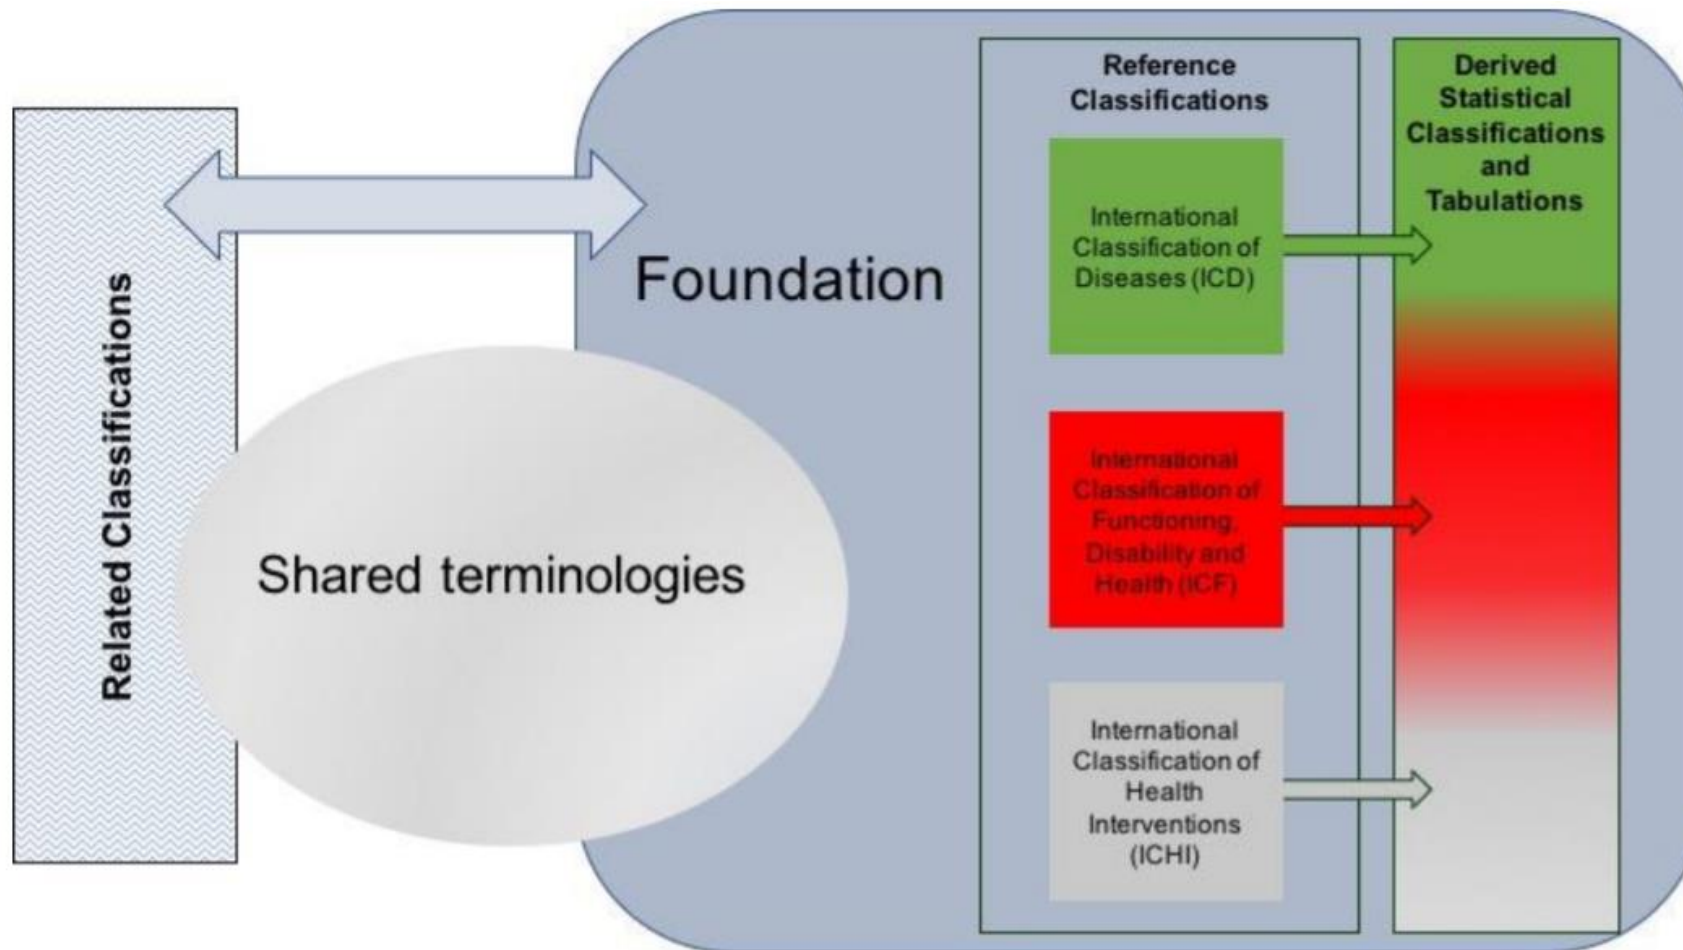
Related Classifications

Foundation

Shared terminologies

Reference Classifications

International Classification of Diseases (ICD)

International Classification of Functioning, Disability and Health (ICF)

International Classification of Health Interventions (ICHI)

Derived Statistical Classifications and Tabulations